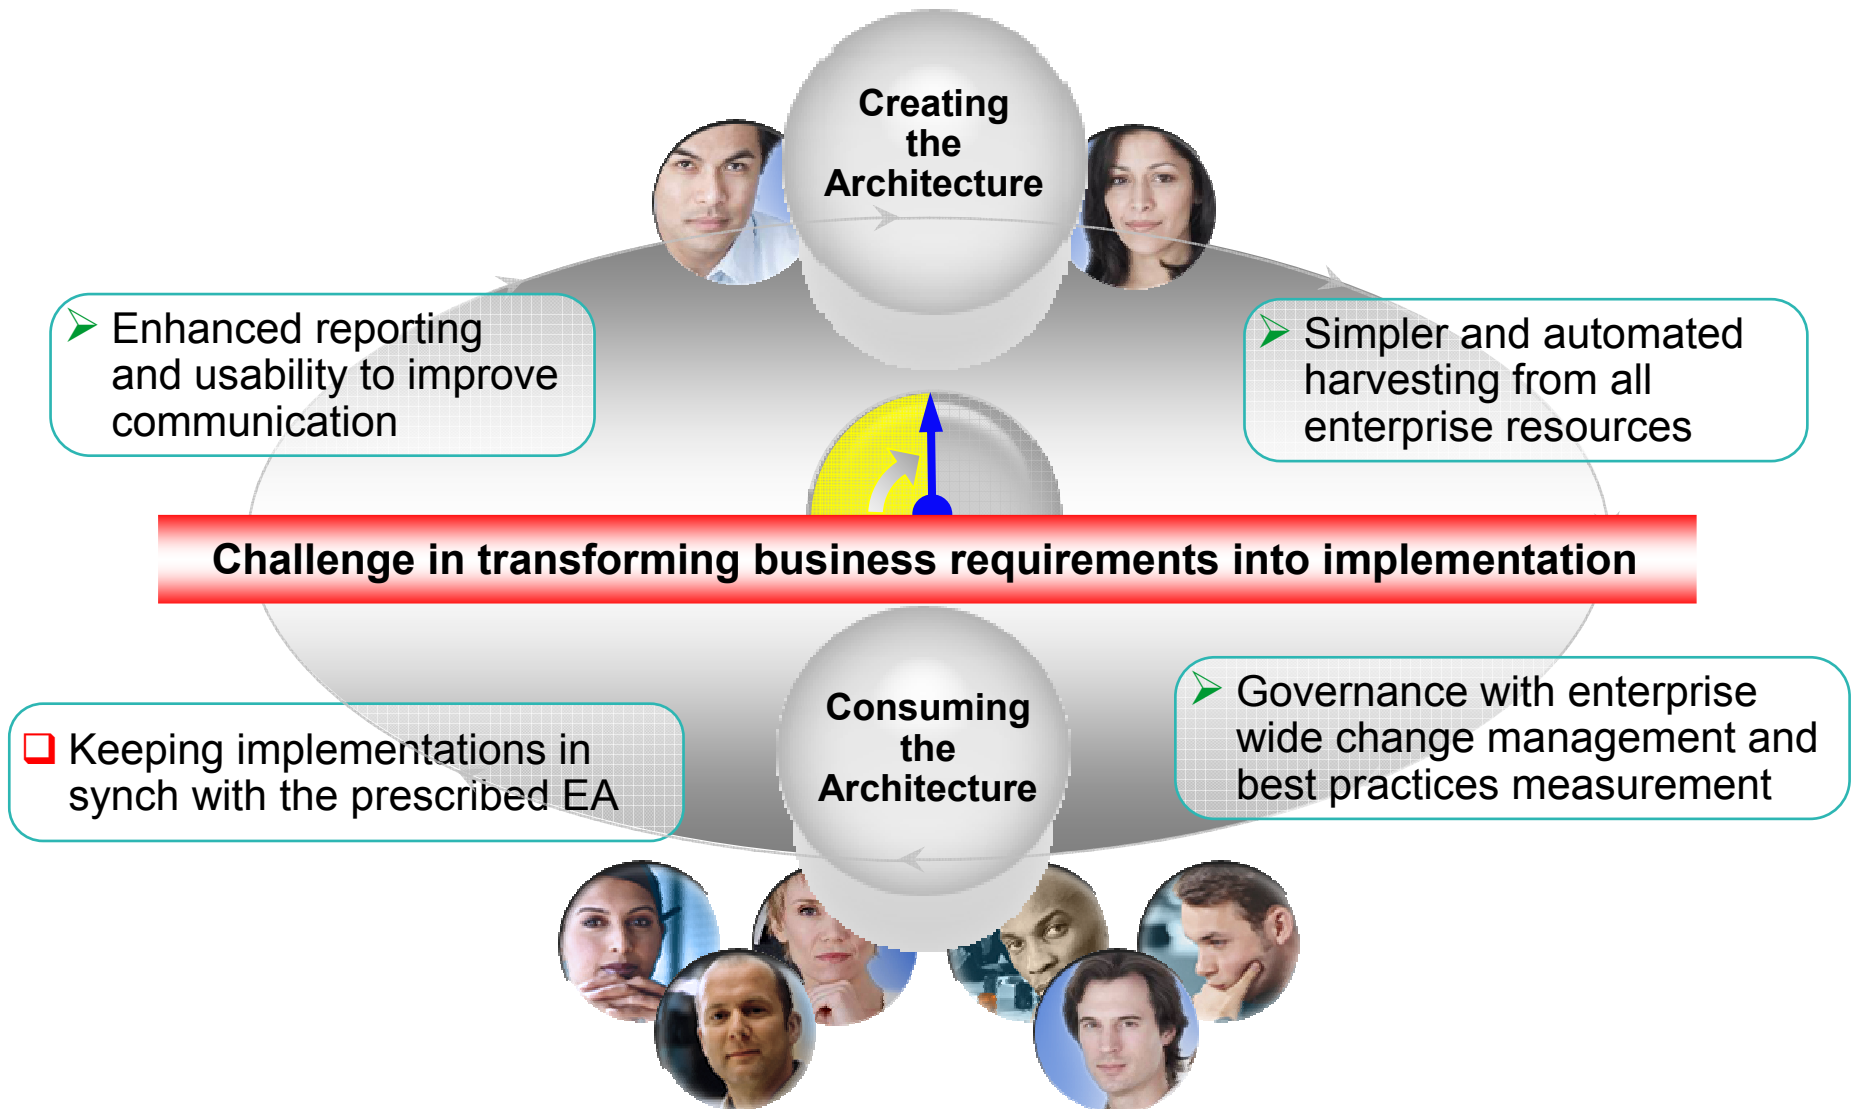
Creating the Architecture

Enhanced reporting and usability to improve communication

Simpler and automated harvesting from all enterprise resources

Challenge in transforming business requirements into implementation

Consuming the Architecture

Keeping implementations in synch with the prescribed EA

Governance with enterprise wide change management and best practices measurement